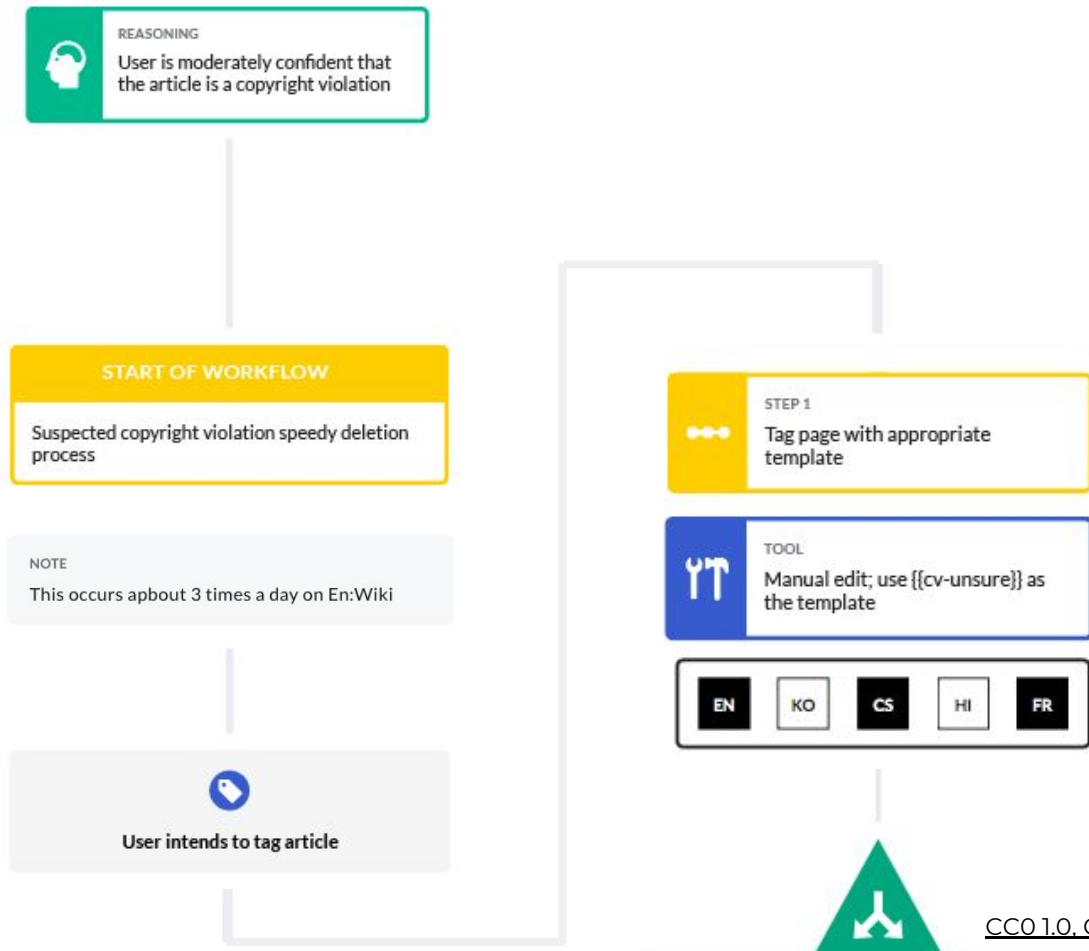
REASONING
User is moderately confident that the article is a copyright violation

START OF WORKFLOW
Suspected copyright violation speedy deletion process

NOTE
This occurs apbout 3 times a day on En:Wiki

User intends to tag article

STEP 1
Tag page with appropriate template

TOOL
Manual edit; use {{cv-unsure}} as the template

EN KO CS HI FR

CC0 1.0, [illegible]